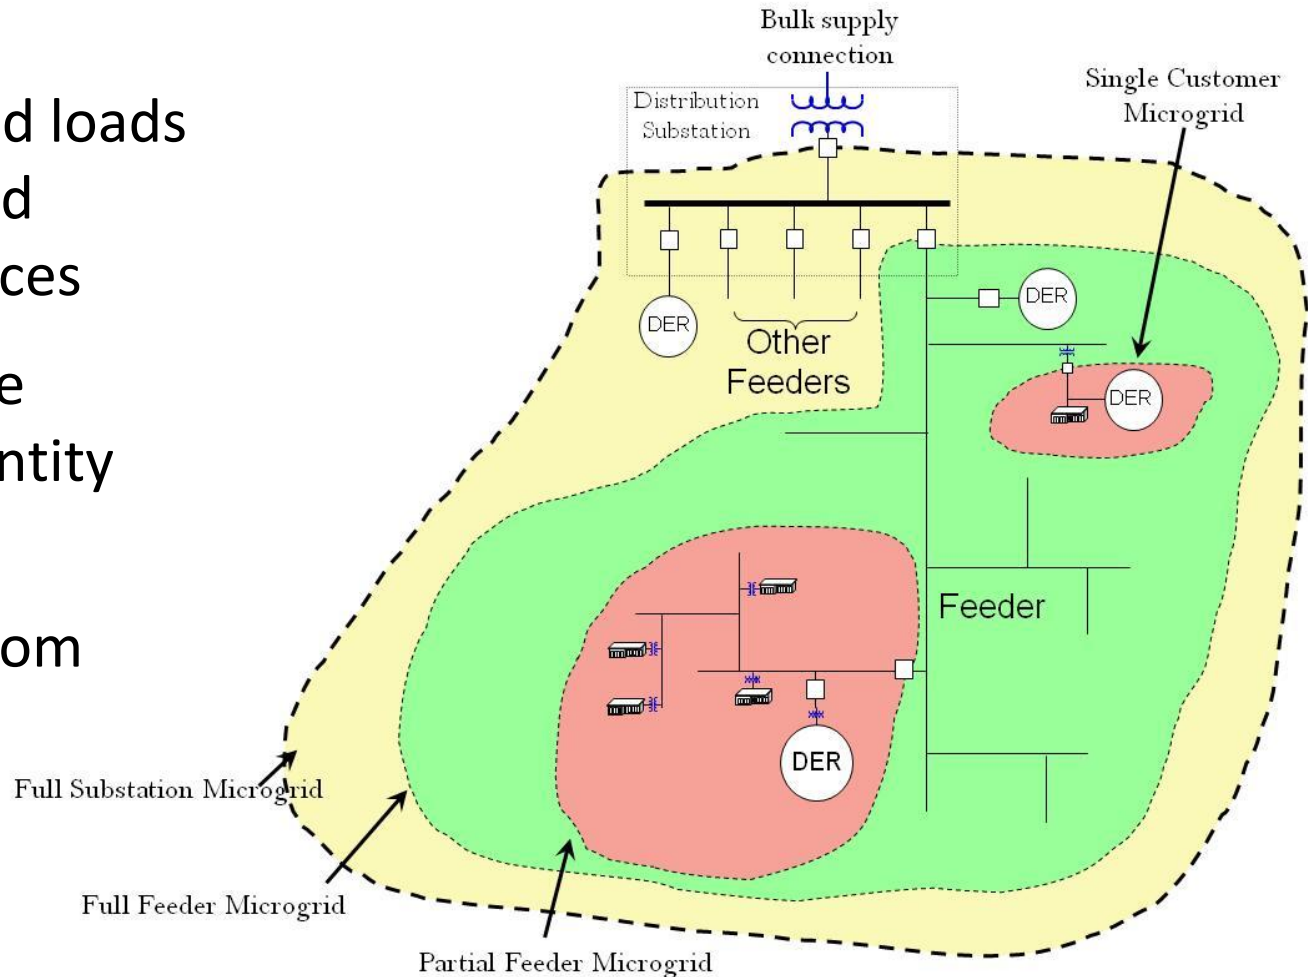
d loads
d
ces

e
ntity

om

Bulk supply connection

Distribution Substation

Single Customer Microgrid

DER

Other Feeders

DER

DER

Feeder

DER

Full Substation Microgrid

Full Feeder Microgrid

Partial Feeder Microgrid